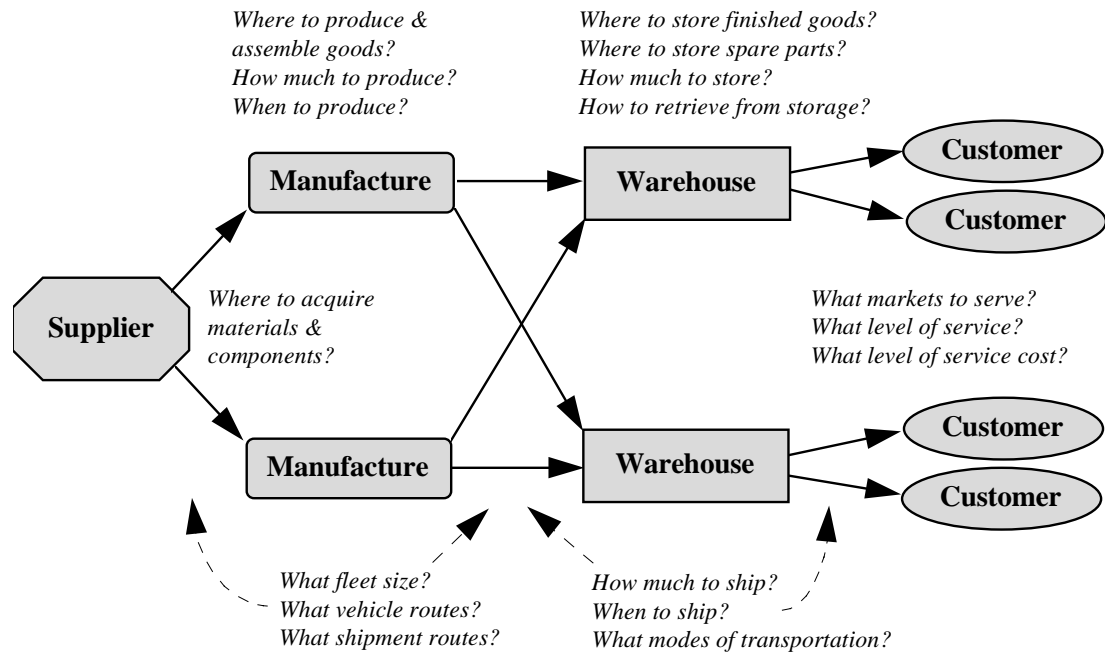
Where to produce & assemble goods?
How much to produce?
When to produce?

Where to store finished goods?
Where to store spare parts?
How much to store?
How to retrieve from storage?

Manufacture

Warehouse

Customer

Customer

Supplier

Where to acquire materials & components?

What markets to serve?
What level of service?
What level of service cost?

Manufacture

Warehouse

Customer

Customer

What fleet size?
What vehicle routes?
What shipment routes?

How much to ship?
When to ship?
What modes of transportation?